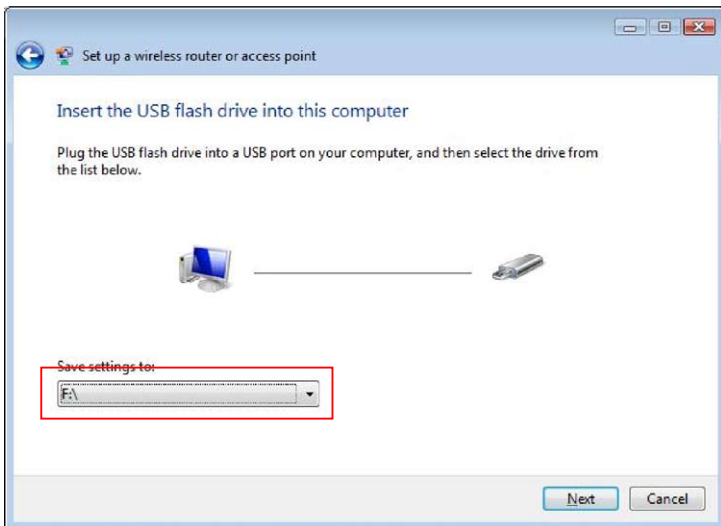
Set up a wireless router or access point

Insert the USB flash drive into this computer

Plug the USB flash drive into a USB port on your computer, and then select the drive from the list below.

Save settings to:

F:\

Next

Cancel